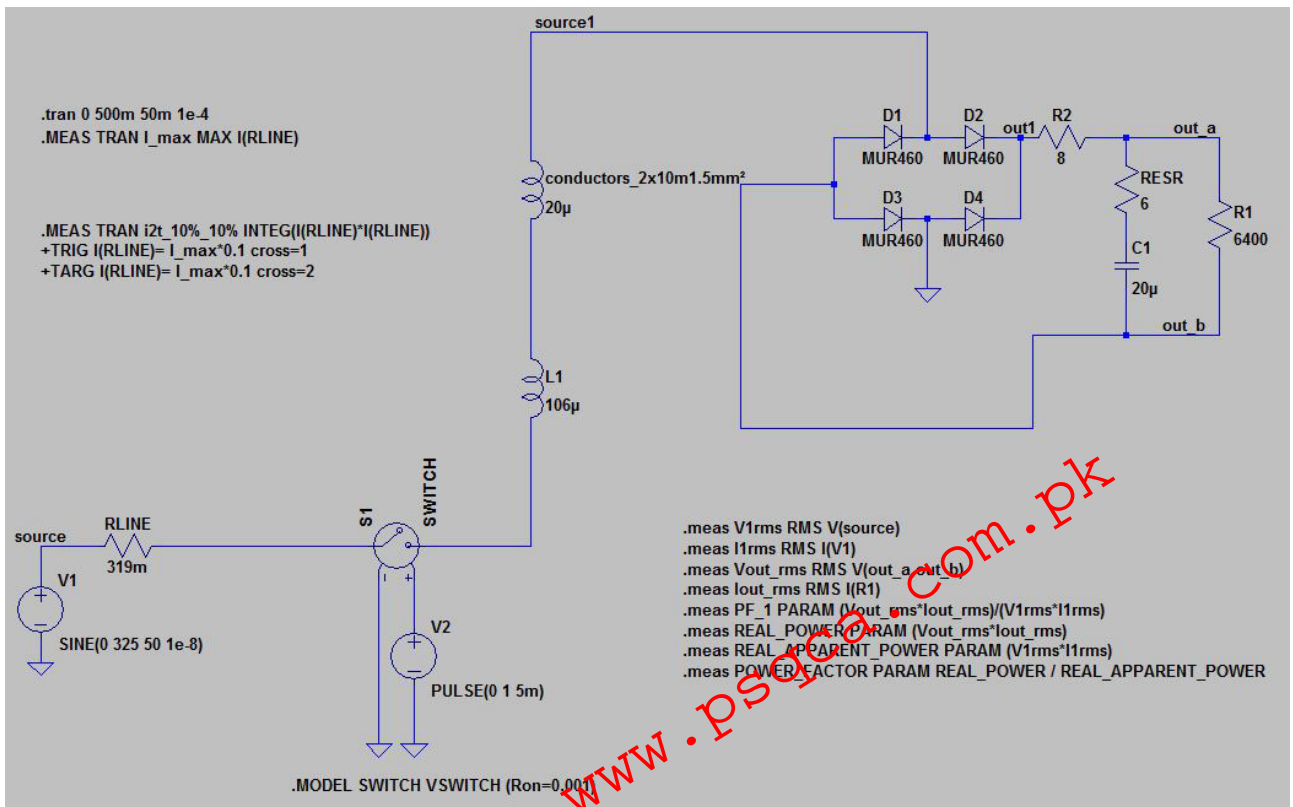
source1

.tran 0 500m 50m 1e-4
.MEAS TRAN I_max MAX I(RLINE)

.MEAS TRAN i2t_10%_10% INTEG(I(RLINE)*I(RLINE))
+TRIG I(RLINE)= I_max*0.1 cross=1
+TARG I(RLINE)= I_max*0.1 cross=2

D1 D2 out1 R2 out_a
MUR460 MUR460 8
conductors_2x10m1.5mm²
20µ
RESR
6
D3 D4 R1
MUR460 MUR460 6400
C1
20µ
out_b

L1
106µ

S1 SWITCH
source RLINE
319m
V1
SINE(0 325 50 1e-8)
V2
PULSE(0 1 5m)

.meas V1rms RMS V(source)
.meas I1rms RMS I(V1)
.meas Vout_rms RMS V(out_a,out_b)
.meas Iout_rms RMS I(R1)
.meas PF_1 PARAM (Vout_rms*Iout_rms)/(V1rms*I1rms)
.meas REAL_POWER PARAM (Vout_rms*Iout_rms)
.meas REAL_APPARENT_POWER PARAM (V1rms*I1rms)
.meas POWER_FACTOR PARAM REAL_POWER / REAL_APPARENT_POWER

.MODEL SWITCH VSWITCH (Ron=0.001

www.psdca.com.pk